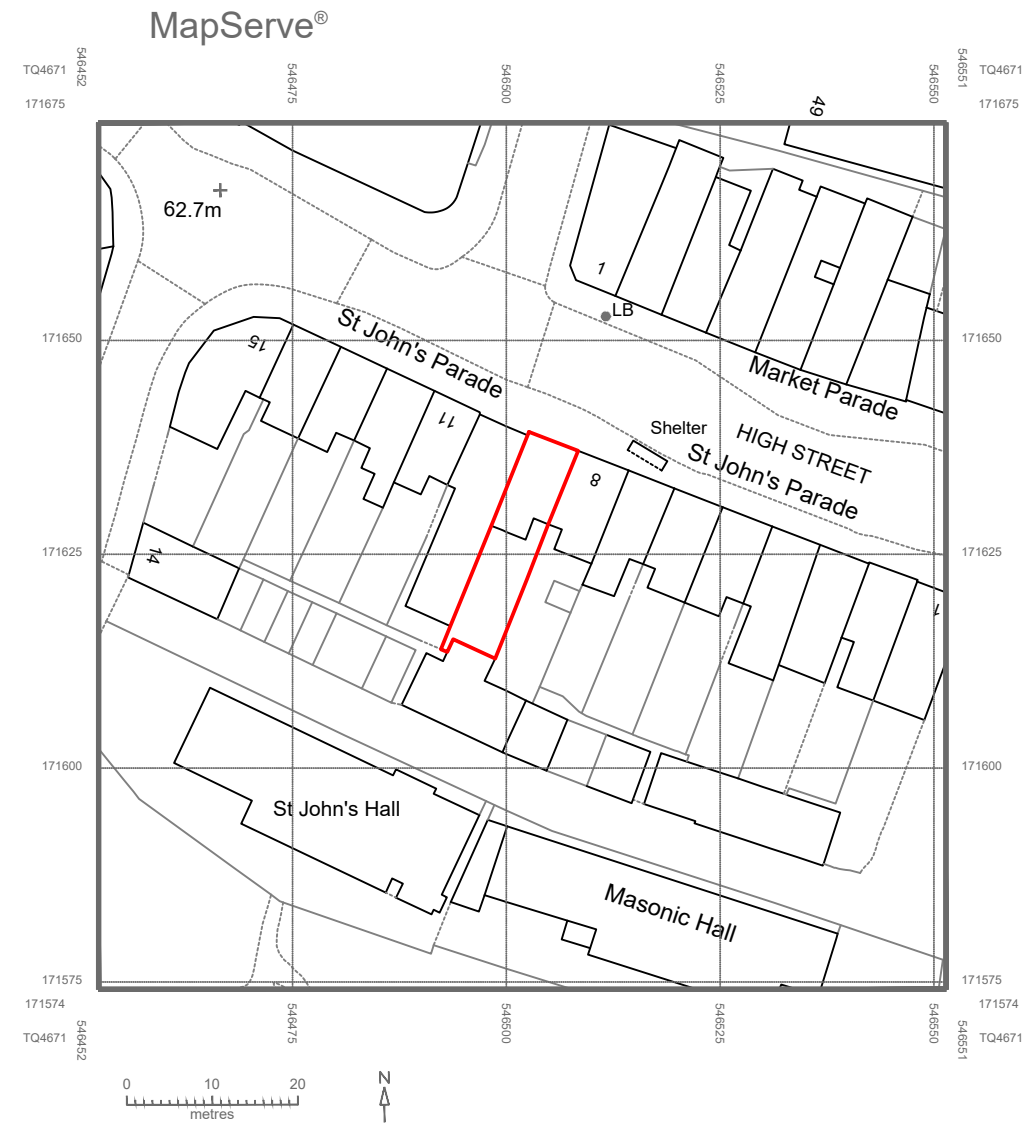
MapServe®

TQ4671
171675
546452
546475
546500
546525
546550
546551
TQ4671
171675

49
62.7m
1
LB
171650
171650
15
St John's Parade
11
Market Parade
Shelter
HIGH STREET
St John's Parade
8
171625
171625
14
171600
171600
St John's Hall
Masonic Hall
171575
171575
171574
171574
TQ4671
546452
546475
546500
546525
546550
546551
TQ4671

0 10 20
metres
N